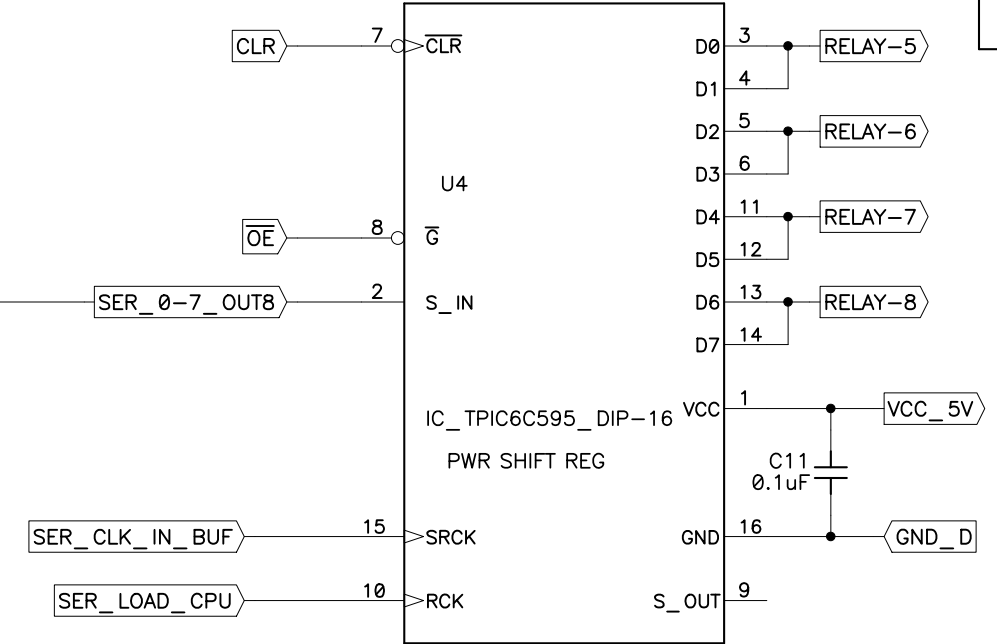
CLR
7
$\overline{CLR}$
$\overline{OE}$
8
$\overline{G}$
SER_0-7_OUT8
2
S_IN
U4
IC_TPIC6C595_DIP-16
PWR SHIFT REG
SER_CLK_IN_BUF
15
SRCK
SER_LOAD_CPU
10
RCK
D0
3
RELAY-5
D1
4
D2
5
RELAY-6
D3
6
D4
11
RELAY-7
D5
12
D6
13
RELAY-8
D7
14
VCC
1
VCC_5V
C11
0.1uF
GND
16
GND_D
S_OUT
9